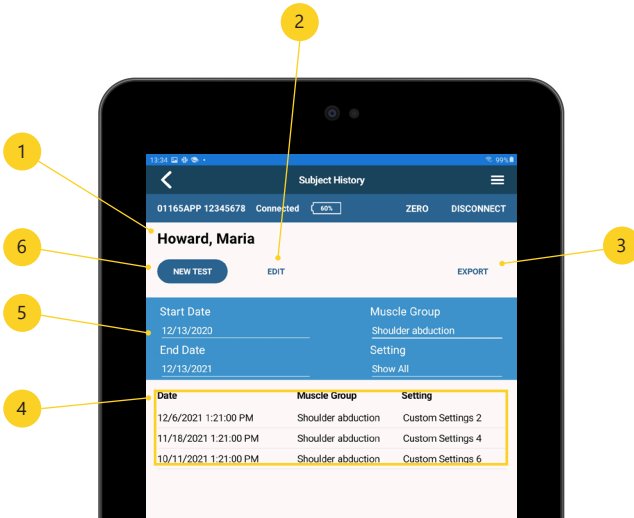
1
2
3
4
5
6

13:34 99%

Subject History

01165APP 12345678 Connected 60% ZERO DISCONNECT

Howard, Maria

NEW TEST EDIT EXPORT

Start Date
12/13/2020
End Date
12/13/2021

Muscle Group
Shoulder abduction
Setting
Show All

| Date | Muscle Group | Setting |
|---|---|---|
| 12/6/2021 1:21:00 PM | Shoulder abduction | Custom Settings 2 |
| 11/18/2021 1:21:00 PM | Shoulder abduction | Custom Settings 4 |
| 10/11/2021 1:21:00 PM | Shoulder abduction | Custom Settings 6 |